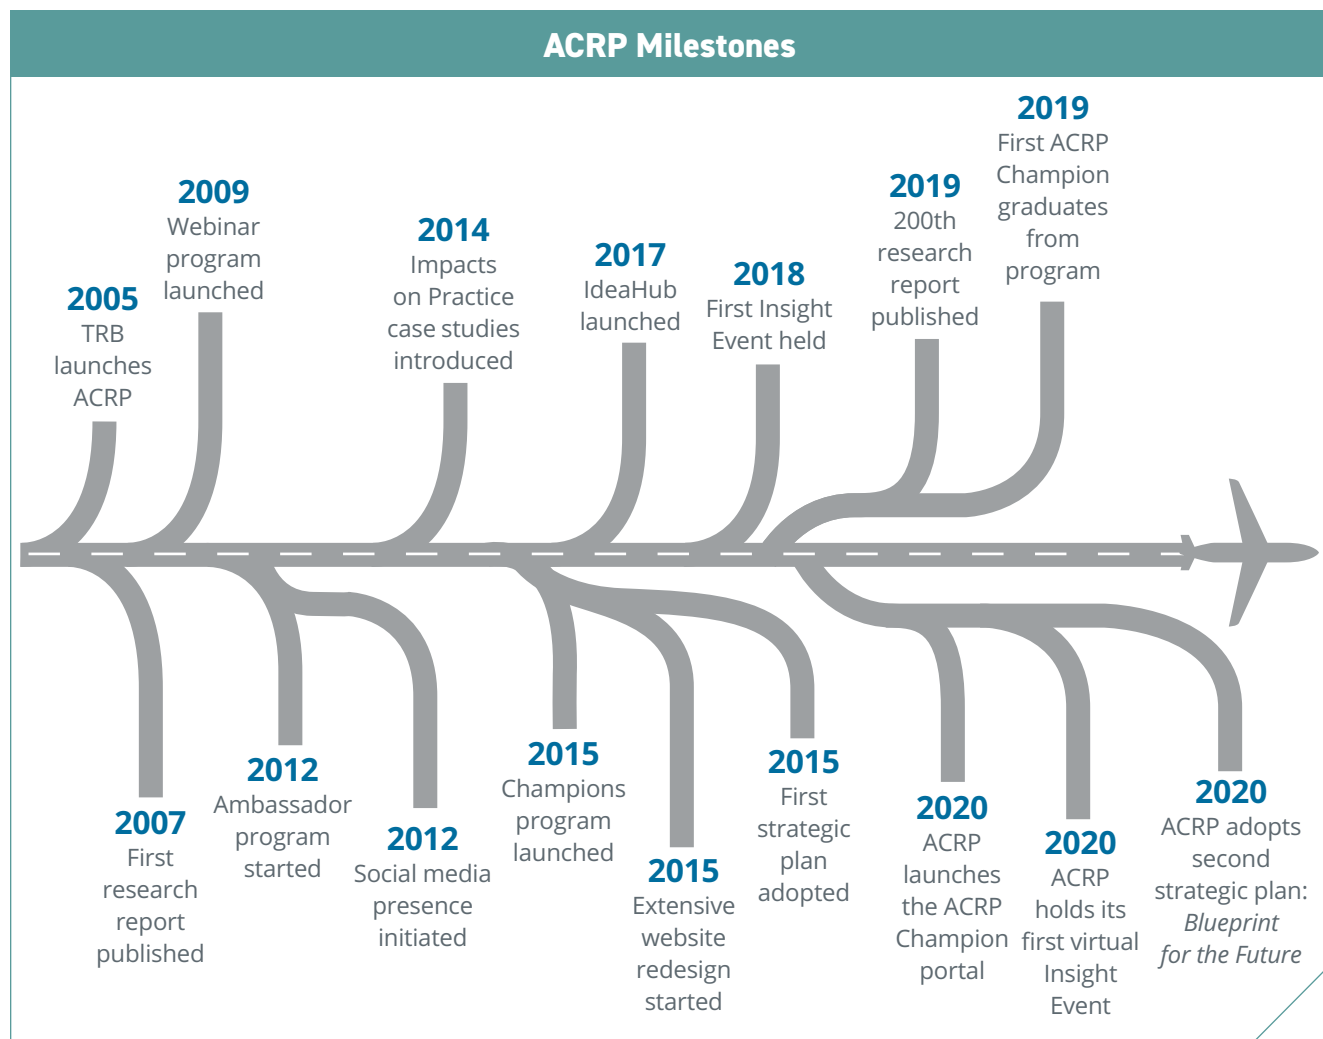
ACRP Milestones

2005
TRB launches ACRP

2009
Webinar program launched

2014
Impacts on Practice case studies introduced

2017
IdeaHub launched

2018
First Insight Event held

2019
200th research report published

2019
First ACRP Champion graduates from program

2007
First research report published

2012
Ambassador program started

2012
Social media presence initiated

2015
Champions program launched

2015
Extensive website redesign started

2015
First strategic plan adopted

2020
ACRP launches the ACRP Champion portal

2020
ACRP holds its first virtual Insight Event

2020
ACRP adopts second strategic plan: *Blueprint for the Future*